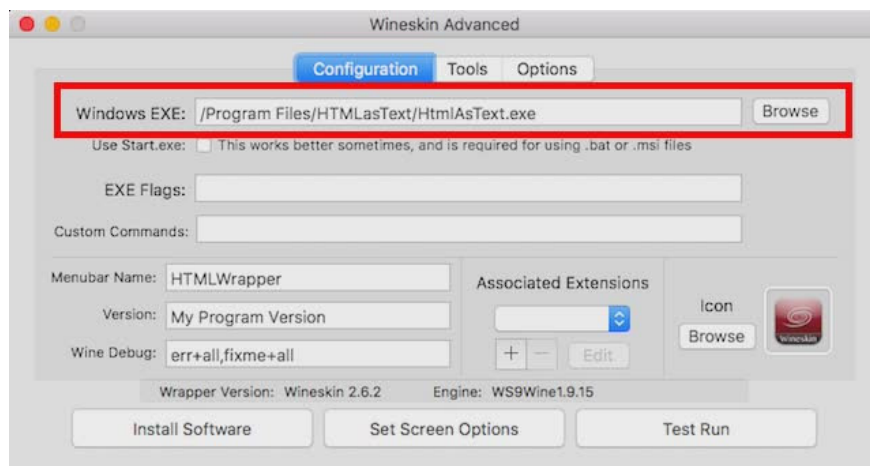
Wineskin Advanced

Configuration Tools Options

Windows EXE: /Program Files/HTMLasText/HtmlAsText.exe Browse

Use Start.exe: This works better sometimes, and is required for using .bat or .msi files

EXE Flags:

Custom Commands:

Menubar Name: HTMLWrapper

Version: My Program Version

Wine Debug: err+all,fixme+all

Associated Extensions

+ − Edit

Icon

Browse

Wineskin

Wrapper Version: Wineskin 2.6.2 Engine: WS9Wine1.9.15

Install Software Set Screen Options Test Run